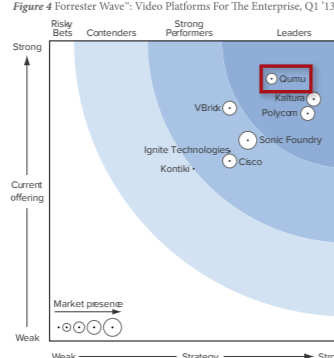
Figure 4 Forrester Wave™: Video Platforms For The Enterprise, Q1 '13

Risky Bets

Contenders

Strong Performers

Leaders

Strong

Qumu

Kaltura

VBrick

Polycom

Sonic Foundry

Ignite Technologies

Cisco

Kontiki

Current offering

Market presence

Weak

Weak

Strategy

Str